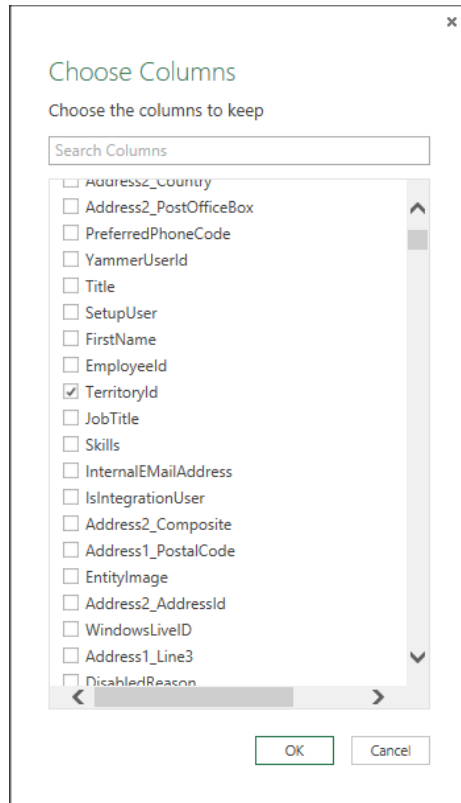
×

Choose Columns

Choose the columns to keep

Search Columns

Address2_Country
Address2_PostOfficeBox
PreferredPhoneCode
YammerUserId
Title
SetupUser
FirstName
EmployeeId
TerritoryId
JobTitle
Skills
InternalEMailAddress
IsIntegrationUser
Address2_Composite
Address1_PostalCode
EntityImage
Address2_AddressId
WindowsLiveID
Address1_Line3
DisabledReason

OK Cancel